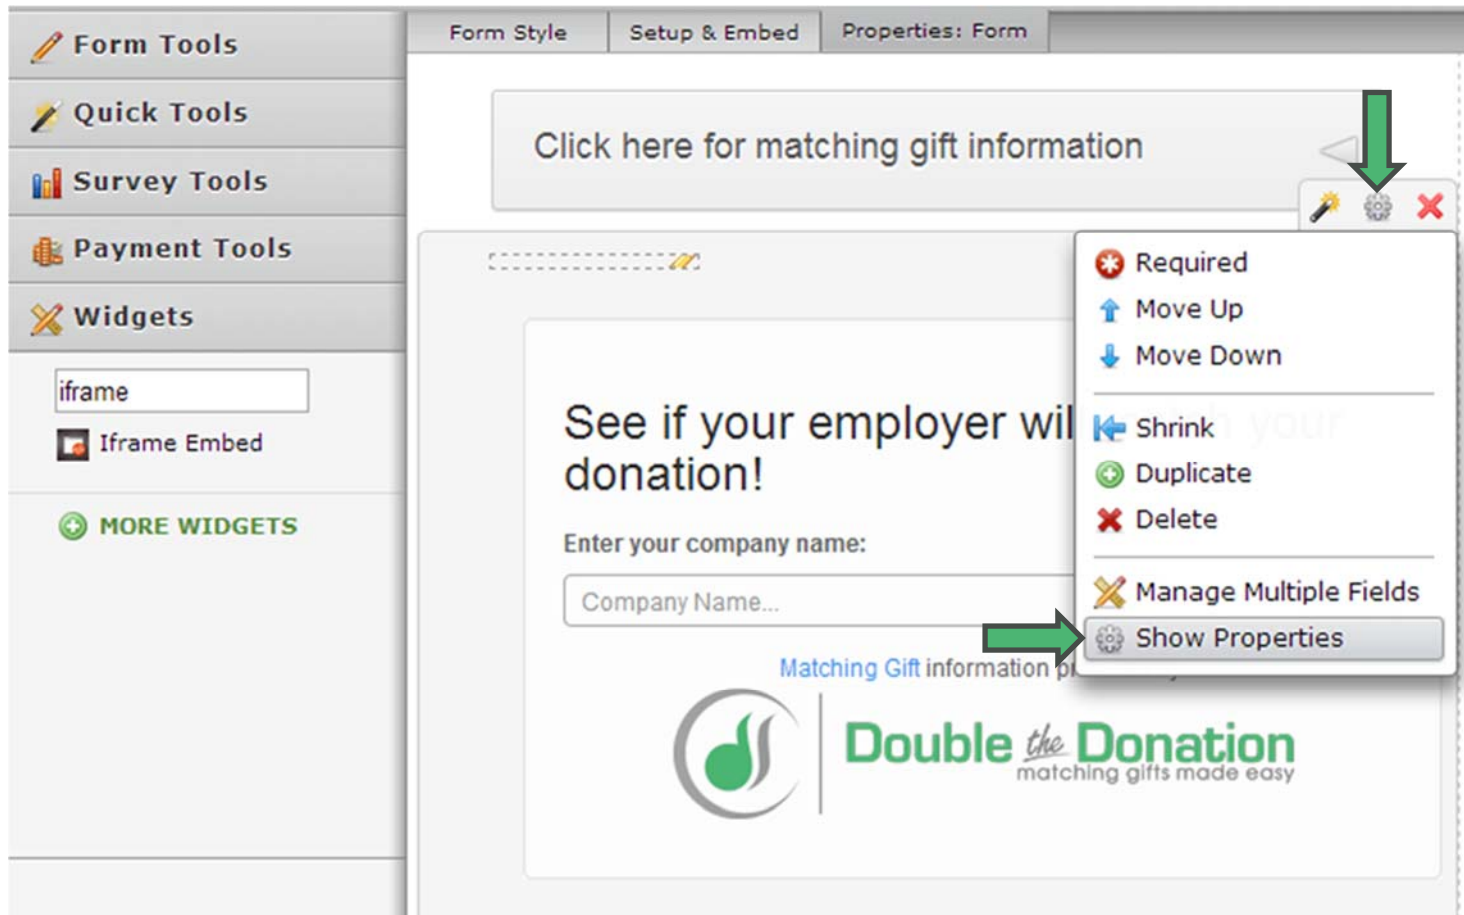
Form Tools

Quick Tools

Survey Tools

Payment Tools

Widgets

iframe

Iframe Embed

MORE WIDGETS

Form Style | Setup & Embed | Properties: Form

Click here for matching gift information

Required
Move Up
Move Down
Shrink
Duplicate
Delete
Manage Multiple Fields
Show Properties

See if your employer wil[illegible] donation!

Enter your company name:

Company Name...

Matching Gift information p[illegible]

Double the Donation
matching gifts made easy